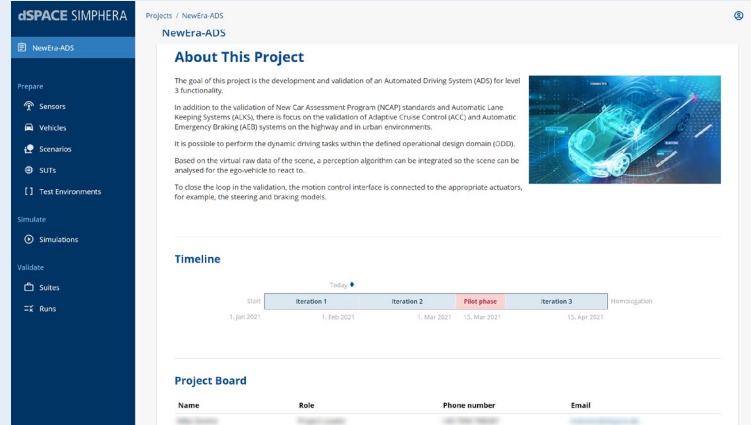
dSPACE SIMPHERA

Projects / NewEra-ADS

NewEra-ADS

NewEra-ADS

Prepare

Sensors

Vehicles

Scenarios

SUTs

Test Environments

Simulate

Simulations

Validate

Suites

Runs

About This Project

The goal of this project is the development and validation of an Automated Driving System (ADS) for level 3 functionality.

In addition to the validation of New Car Assessment Program (NCAP) standards and Automatic Lane Keeping Systems (ALKS), there is focus on the validation of Adaptive Cruise Control (ACC) and Automatic Emergency Braking (AEB) systems on the highway and in urban environments.

It is possible to perform the dynamic driving tasks within the defined operational design domain (ODD).

Based on the virtual raw data of the scene, a perception algorithm can be integrated so the scene can be analysed for the ego-vehicle to react to.

To close the loop in the validation, the motion control interface is connected to the appropriate actuators, for example, the steering and braking models.

Timeline

Today

Start | Iteration 1 | Iteration 2 | Pilot phase | Iteration 3 | Homologation

1. Jan 2021 | 1. Feb 2021 | 1. Mar 2021 | 15. Mar 2021 | 15. Apr 2021

Project Board

| Name | Role | Phone number | Email |
|---|---|---|---|
| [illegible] | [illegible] | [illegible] | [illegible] |